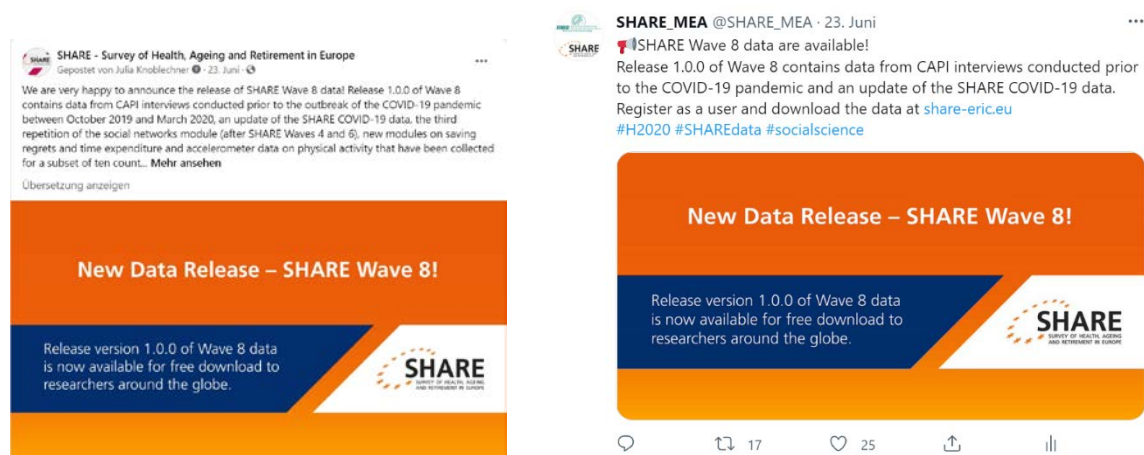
SHARE - Survey of Health, Ageing and Retirement in Europe
Gepostet von Julia Knoblechner · 23. Juni ·

We are very happy to announce the release of SHARE Wave 8 data! Release 1.0.0 of Wave 8 contains data from CAPI interviews conducted prior to the outbreak of the COVID-19 pandemic between October 2019 and March 2020, an update of the SHARE COVID-19 data, the third repetition of the social networks module (after SHARE Waves 4 and 6), new modules on saving regrets and time expenditure and accelerometer data on physical activity that have been collected for a subset of ten count... Mehr ansehen

Übersetzung anzeigen

New Data Release – SHARE Wave 8!

Release version 1.0.0 of Wave 8 data is now available for free download to researchers around the globe.

SHARE
SURVEY OF HEALTH, AGEING AND RETIREMENT IN EUROPE

SHARE_MEA @SHARE_MEA · 23. Juni
SHARE Wave 8 data are available!
Release 1.0.0 of Wave 8 contains data from CAPI interviews conducted prior to the COVID-19 pandemic and an update of the SHARE COVID-19 data. Register as a user and download the data at share-eric.eu
#H2020 #SHAREdata #socialscience

New Data Release – SHARE Wave 8!

Release version 1.0.0 of Wave 8 data is now available for free download to researchers around the globe.

SHARE
SURVEY OF HEALTH, AGEING AND RETIREMENT IN EUROPE

17 25